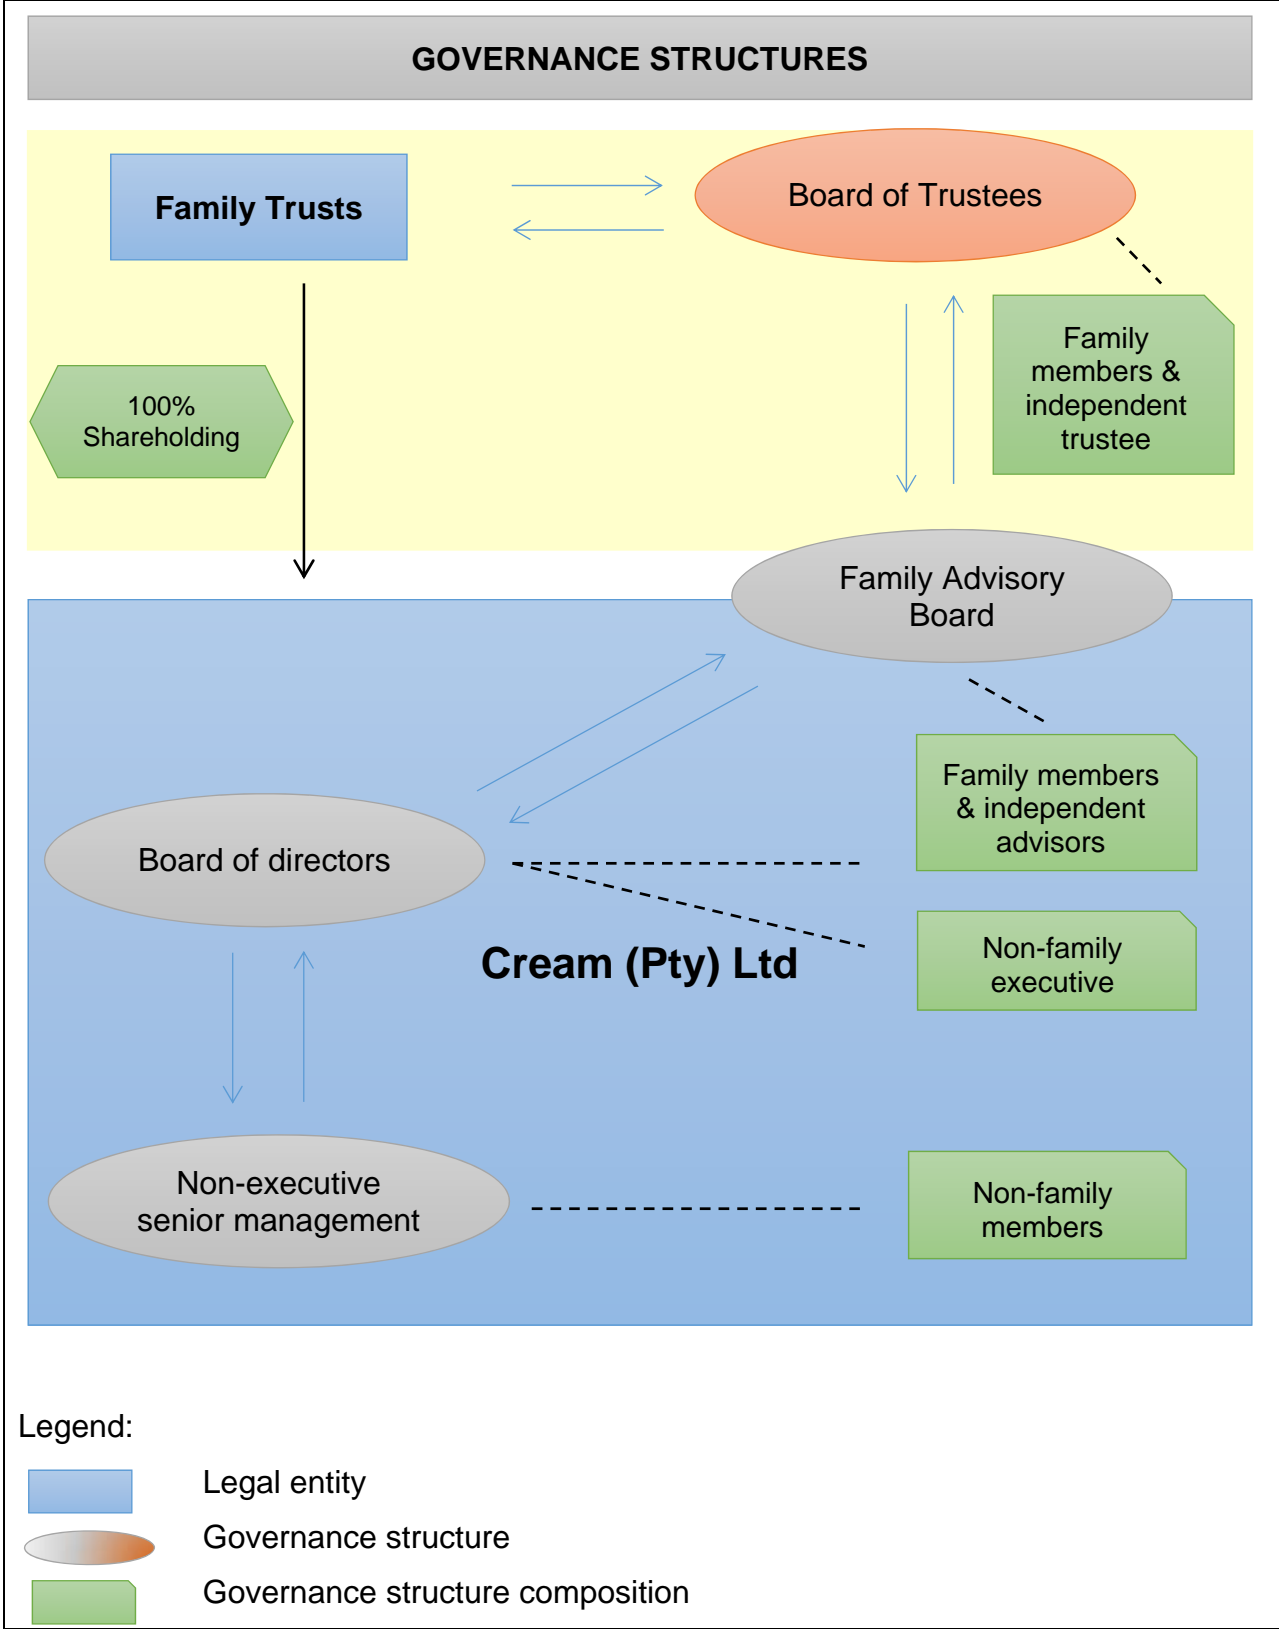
GOVERNANCE STRUCTURES

Family Trusts

Board of Trustees

100% Shareholding

Family members & independent trustee

Family Advisory Board

Family members & independent advisors

Board of directors

Cream (Pty) Ltd

Non-family executive

Non-executive senior management

Non-family members

Legend:

Legal entity

Governance structure

Governance structure composition